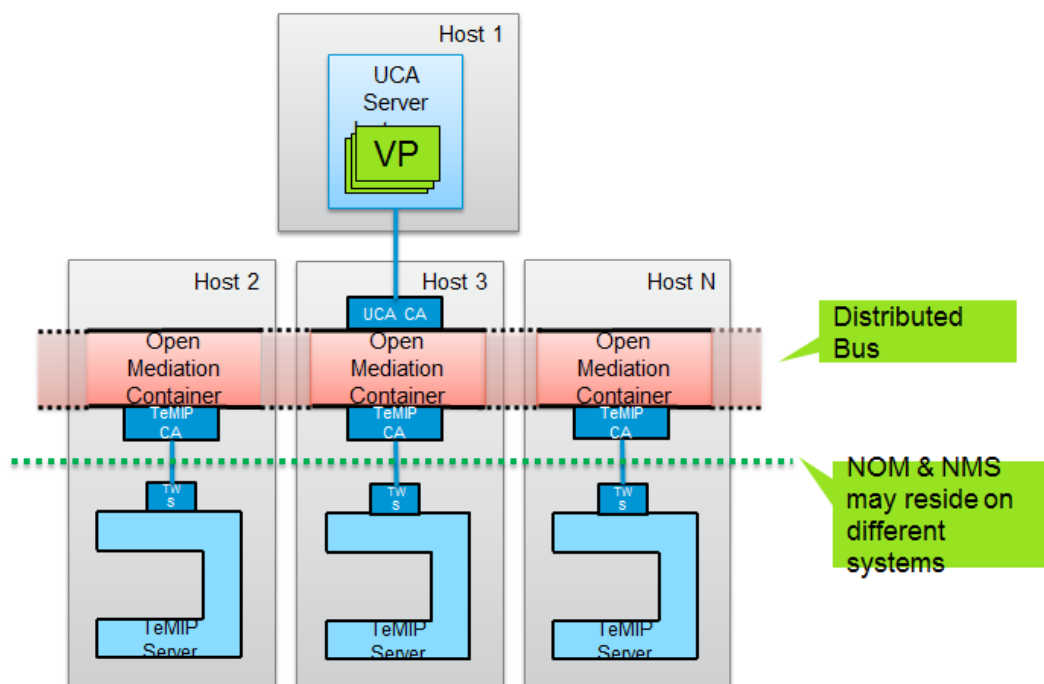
Host 1

UCA Server

VP

Host 2

Host 3

Host N

UCA CA

Open Mediation Container

Open Mediation Container

Open Mediation Container

Distributed Bus

TeMIP CA

TeMIP CA

TeMIP CA

NOM & NMS may reside on different systems

TWS

TWS

TWS

TeMIP Server

TeMIP Server

TeMIP Server